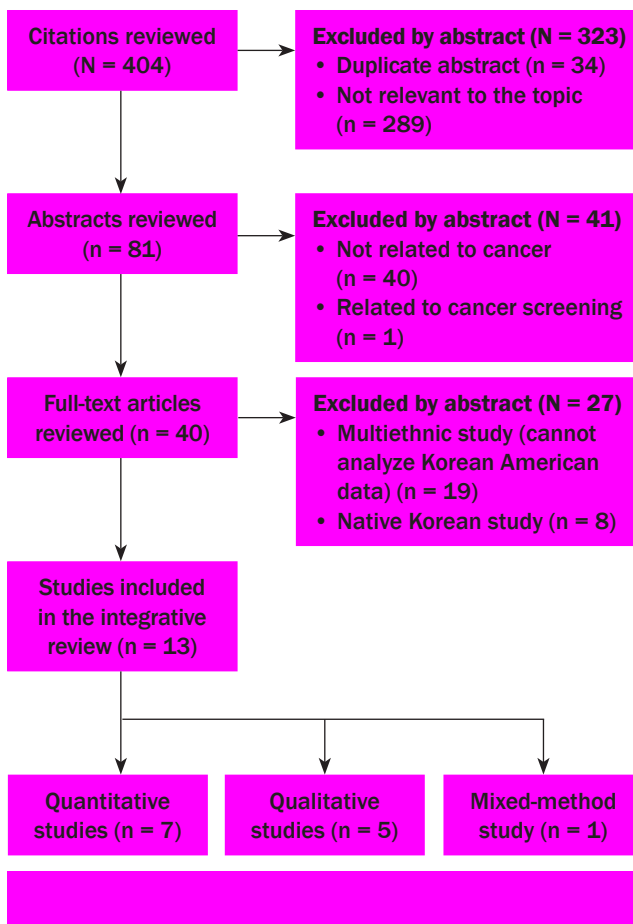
Citations reviewed (N = 404)

Excluded by abstract (N = 323)
• Duplicate abstract (n = 34)
• Not relevant to the topic (n = 289)

Abstracts reviewed (n = 81)

Excluded by abstract (N = 41)
• Not related to cancer (n = 40)
• Related to cancer screening (n = 1)

Full-text articles reviewed (n = 40)

Excluded by abstract (N = 27)
• Multiethnic study (cannot analyze Korean American data) (n = 19)
• Native Korean study (n = 8)

Studies included in the integrative review (n = 13)

Quantitative studies (n = 7)

Qualitative studies (n = 5)

Mixed-method study (n = 1)